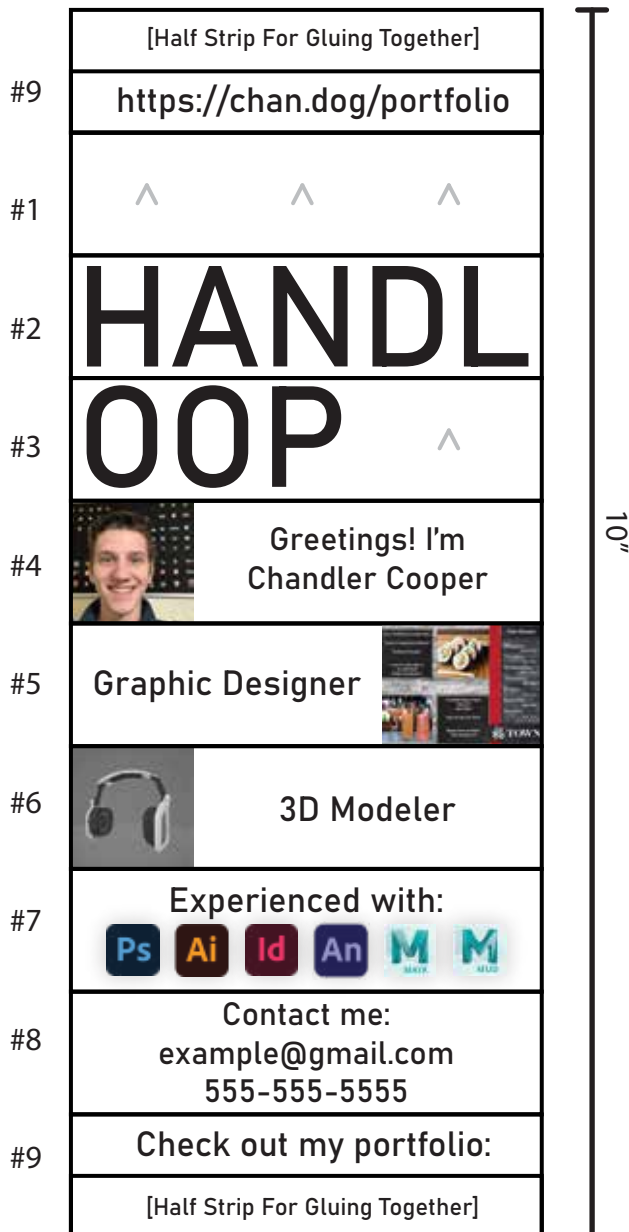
[Half Strip For Gluing Together]

#9 https://chan.dog/portfolio

#1 ^ ^ ^

#2 HANDL

#3 OOP ^

#4 Greetings! I'm Chandler Cooper

#5 Graphic Designer

TOWN

#6 3D Modeler

#7 Experienced with:

Ps Ai Id An M M

MAYA MUD

#8 Contact me:
example@gmail.com
555-555-5555

#9 Check out my portfolio:

[Half Strip For Gluing Together]

10"